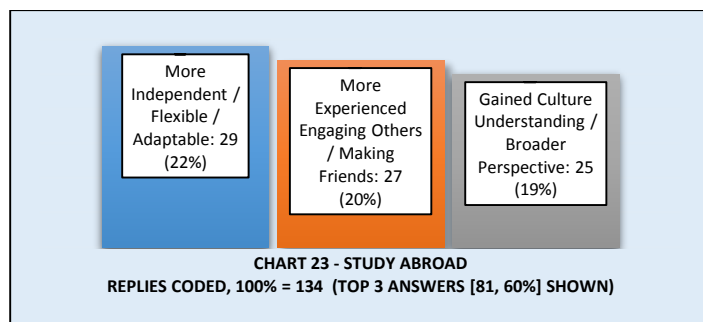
More Independent / Flexible / Adaptable: 29 (22%)

More Experienced Engaging Others / Making Friends: 27 (20%)

Gained Culture Understanding / Broader Perspective: 25 (19%)

CHART 23 - STUDY ABROAD
REPLIES CODED, 100% = 134 (TOP 3 ANSWERS [81, 60%] SHOWN)